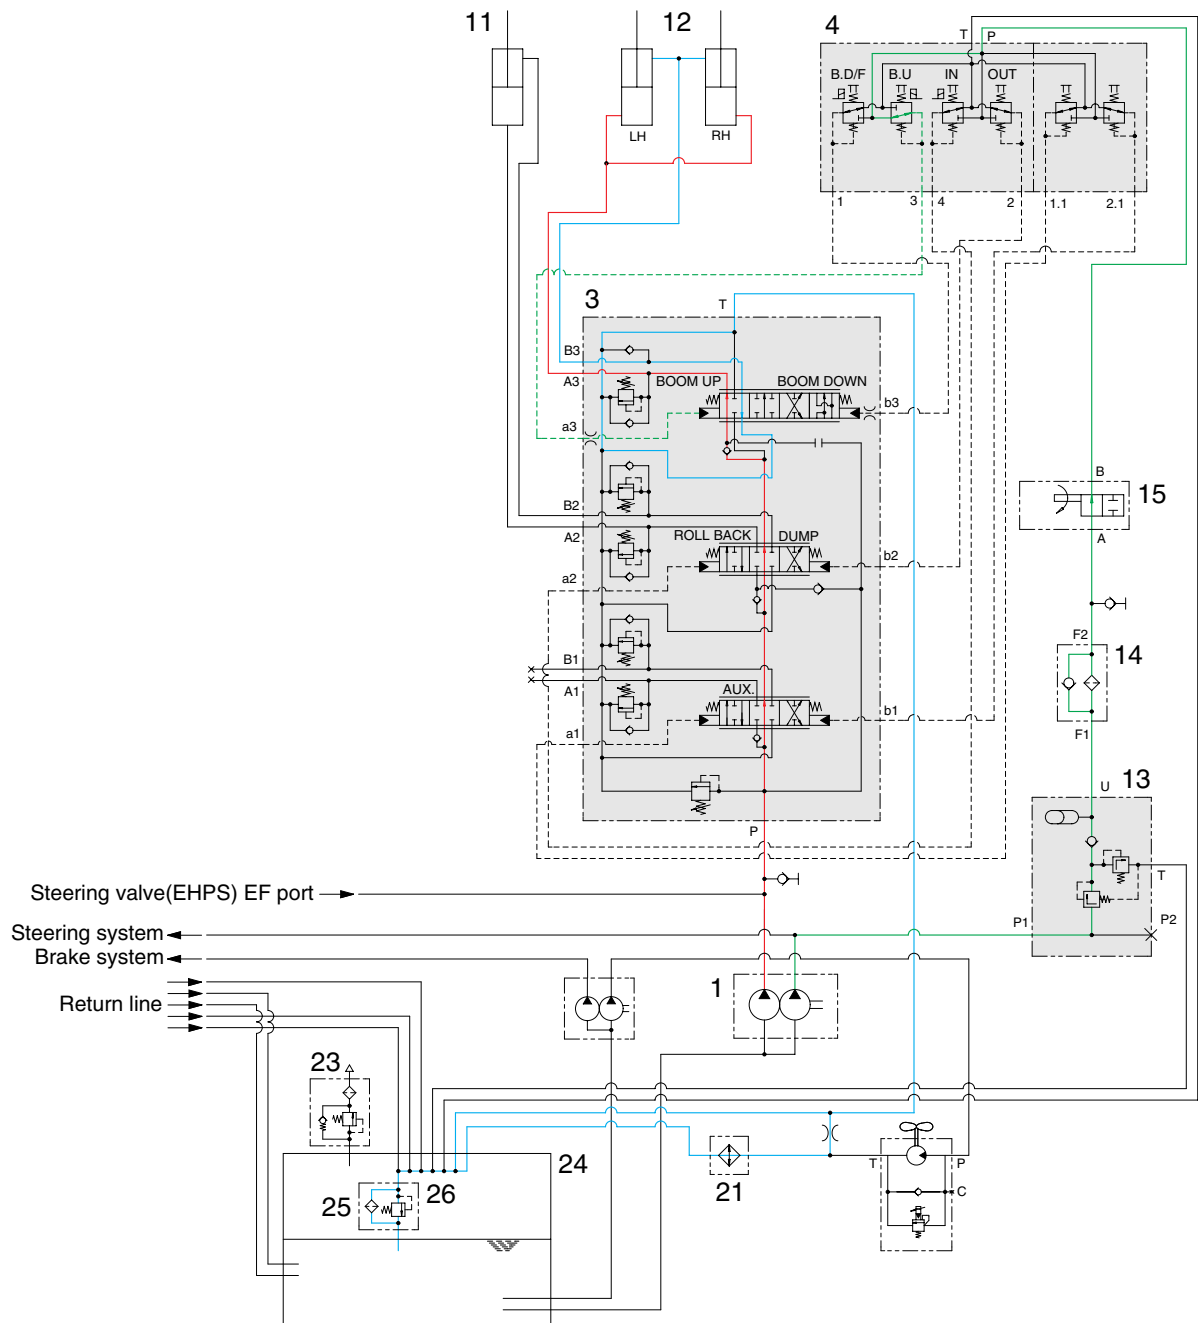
11
12
LH
RH
4
T
P
B.D/F
B.U
IN
OUT
1
3
4
2
1.1
2.1
3
T
B3
A3
BOOM UP
BOOM DOWN
b3
a3
B2
A2
ROLL BACK
DUMP
b2
a2
B1
A1
AUX.
b1
a1
P
B
15
A
F2
14
F1
U
13
T
P1
P2
Steering valve(EHPS) EF port
Steering system
Brake system
Return line
1
23
24
25
26
21
T
P
C